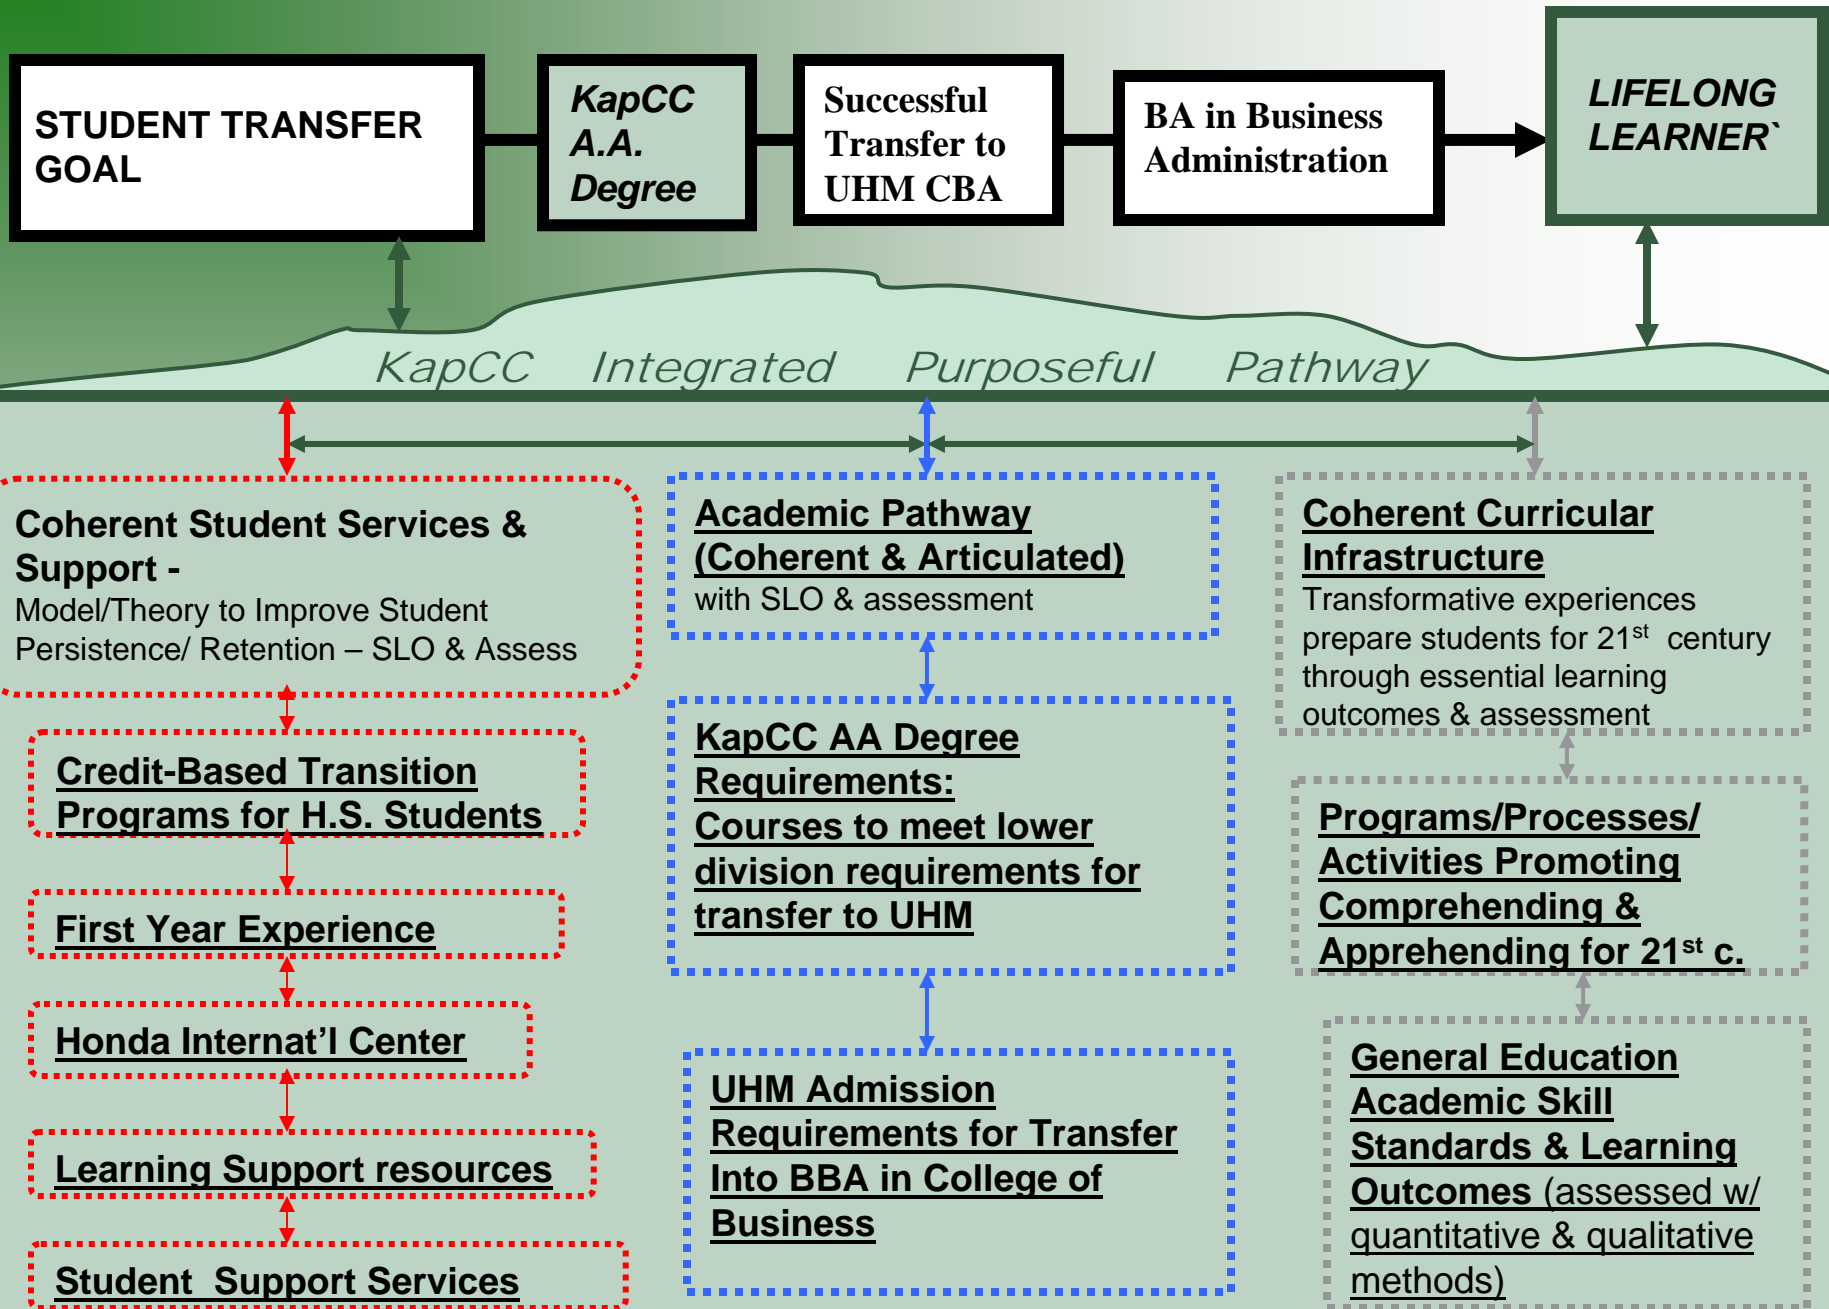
STUDENT TRANSFER GOAL

KapCC A.A. Degree

Successful Transfer to UHM CBA

BA in Business Administration

LIFELONG LEARNER`

KapCC Integrated Purposeful Pathway

Coherent Student Services & Support -
Model/Theory to Improve Student Persistence/ Retention – SLO & Assess

Credit-Based Transition Programs for H.S. Students

First Year Experience

Honda Internat'l Center

Learning Support resources

Student Support Services

Academic Pathway (Coherent & Articulated)
with SLO & assessment

KapCC AA Degree Requirements:
Courses to meet lower division requirements for transfer to UHM

UHM Admission Requirements for Transfer Into BBA in College of Business

Coherent Curricular Infrastructure
Transformative experiences prepare students for 21$^{st}$ century through essential learning outcomes & assessment

Programs/Processes/ Activities Promoting Comprehending & Apprehending for 21$^{st}$ c.

General Education Academic Skill Standards & Learning Outcomes (assessed w/ quantitative & qualitative methods)